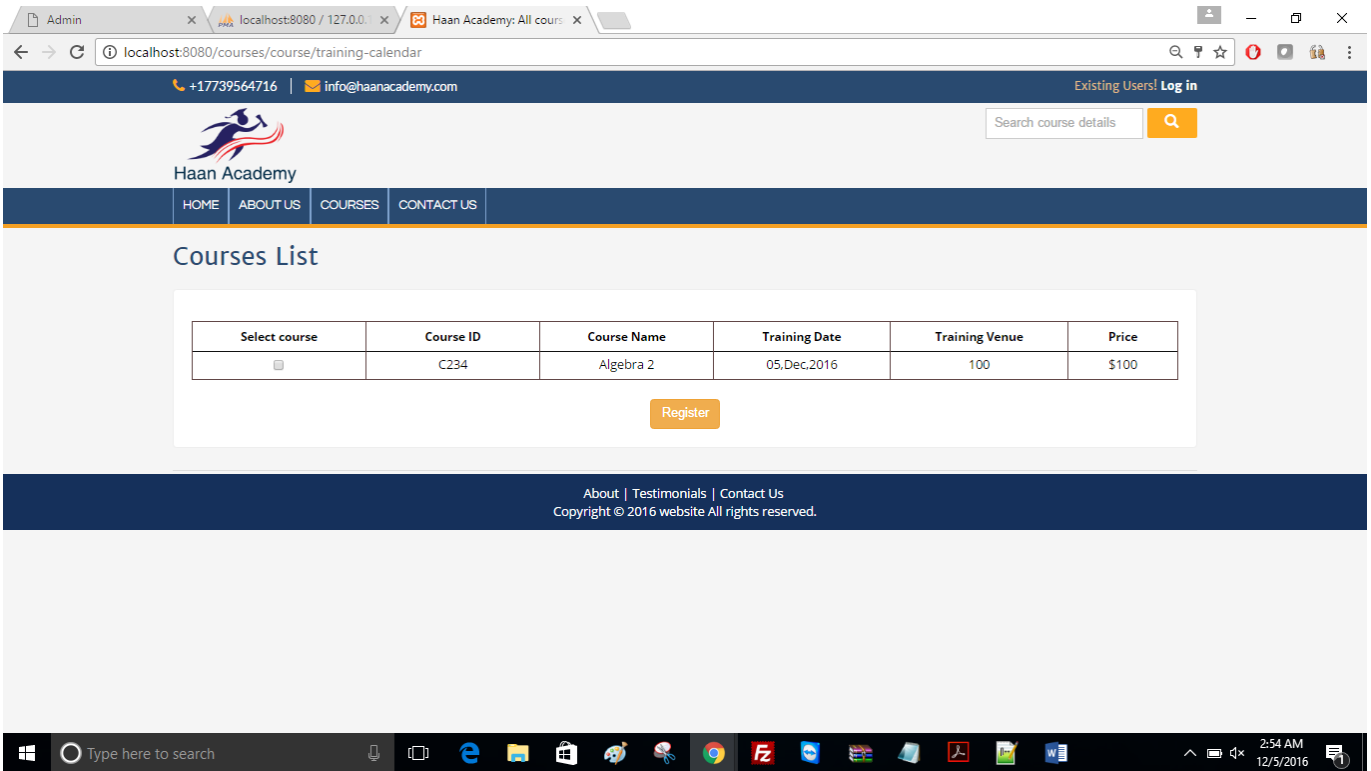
Admin
localhost:8080 / 127.0.0.1
Haan Academy: All cours

localhost:8080/courses/course/training-calendar

+17739564716 | info@haanacademy.com

Existing Users! Log in

Search course details

Haan Academy

HOME ABOUT US COURSES CONTACT US

Courses List

| Select course | Course ID | Course Name | Training Date | Training Venue | Price |
|---|---|---|---|---|---|
| ☐ | C234 | Algebra 2 | 05,Dec,2016 | 100 | $100 |

Register

About | Testimonials | Contact Us
Copyright © 2016 website All rights reserved.

Type here to search

2:54 AM
12/5/2016